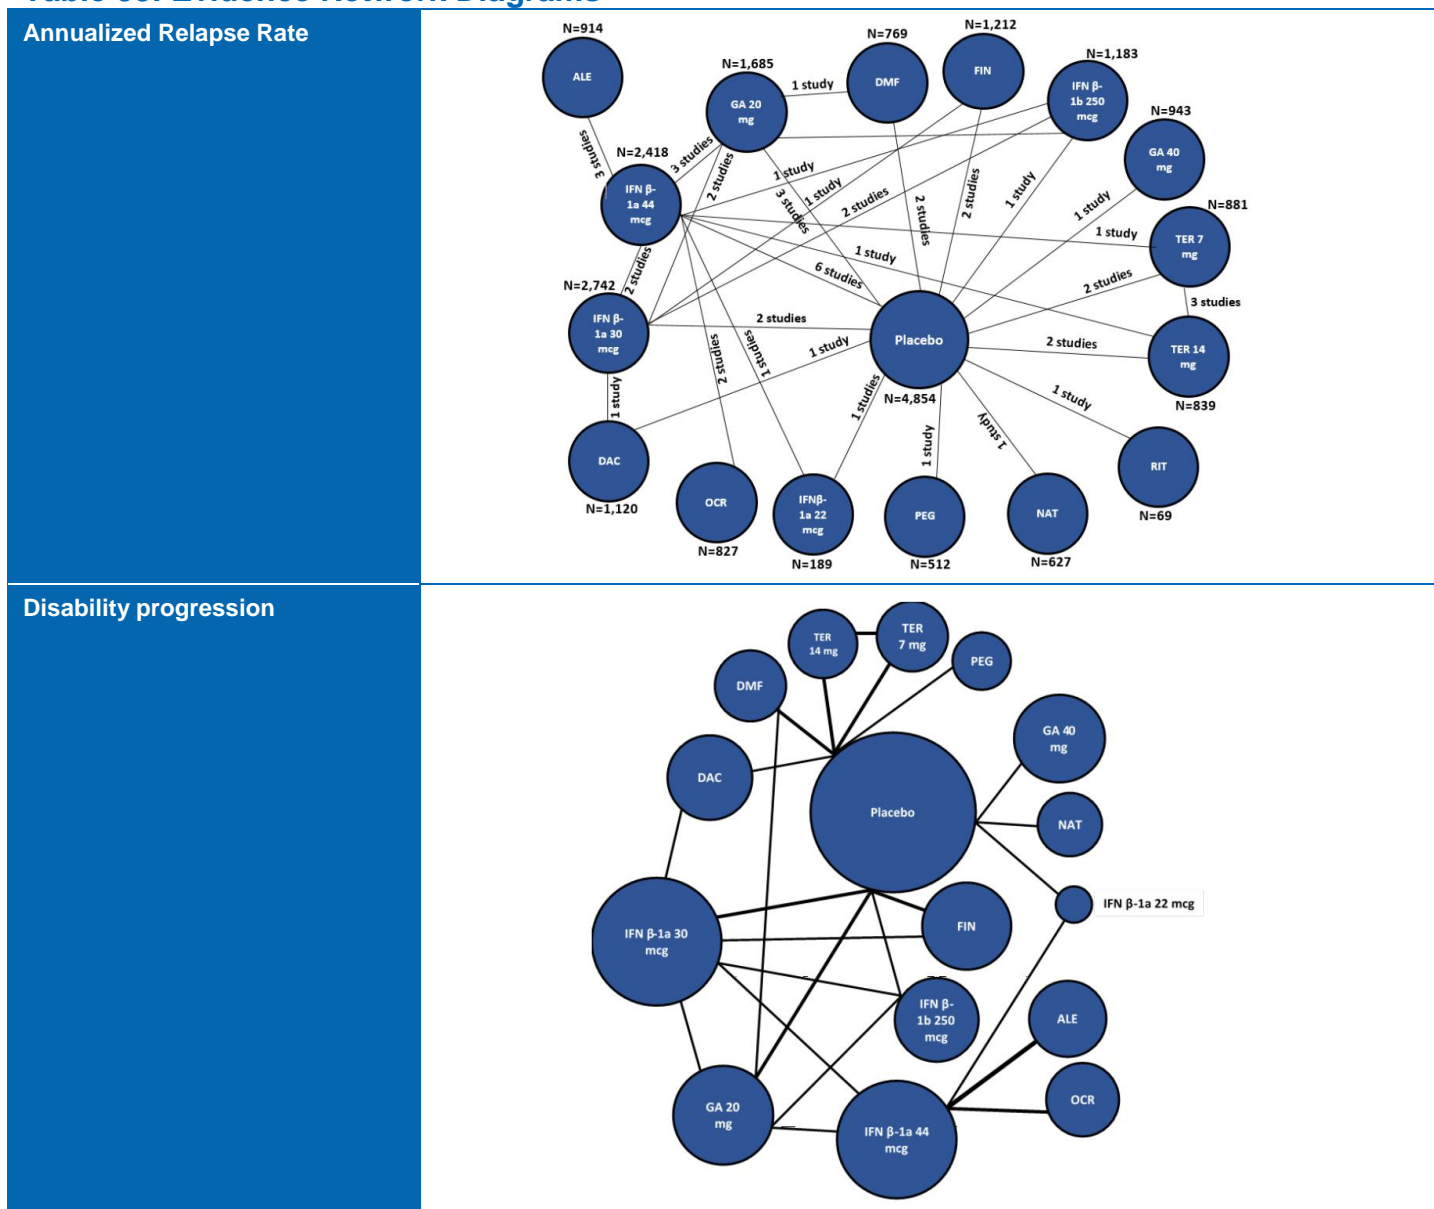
Annualized Relapse Rate

N=914
ALE
3 studies
N=1,685
GA 20 mg
1 study
N=769
DMF
N=1,212
FIN
N=1,183
IFN β-1b 250 mcg
N=943
GA 40 mg
N=2,418
IFN β-1a 44 mcg
3 studies
2 studies
1 study
1 study
3 studies
2 studies
2 studies
2 studies
1 study
1 study
N=881
TER 7 mg
1 study
1 study
6 studies
2 studies
3 studies
N=2,742
IFN β-1a 30 mcg
2 studies
2 studies
Placebo
2 studies
TER 14 mg
N=839
1 study
2 studies
1 studies
1 study
N=4,854
1 studies
1 study
1 study
1 study
DAC
N=1,120
OCR
N=827
IFNβ-1a 22 mcg
N=189
PEG
N=512
NAT
N=627
RIT
N=69

Disability progression

TER 14 mg
TER 7 mg
PEG
DMF
GA 40 mg
DAC
Placebo
NAT
IFN β-1a 22 mcg
IFN β-1a 30 mcg
FIN
IFN β-1b 250 mcg
ALE
OCR
GA 20 mg
IFN β-1a 44 mcg